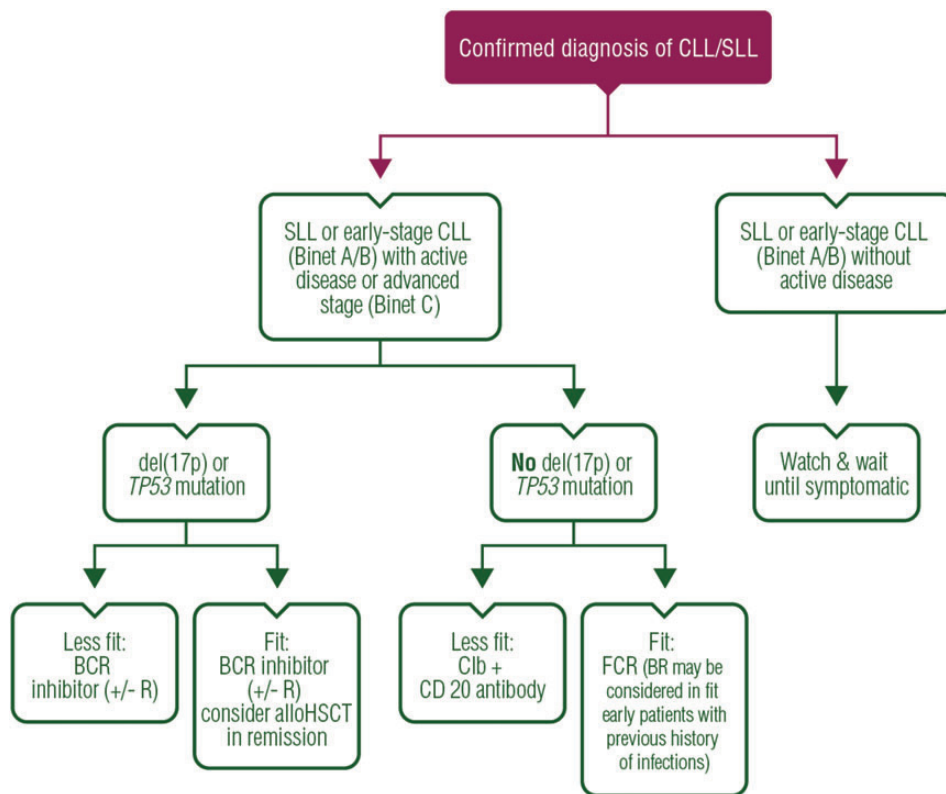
Confirmed diagnosis of CLL/SLL

SLL or early-stage CLL (Binet A/B) with active disease or advanced stage (Binet C)

SLL or early-stage CLL (Binet A/B) without active disease

del(17p) or TP53 mutation

No del(17p) or TP53 mutation

Watch & wait until symptomatic

Less fit: BCR inhibitor (+/- R)

Fit: BCR inhibitor (+/- R) consider alloHSCT in remission

Less fit: Clb + CD 20 antibody

Fit: FCR (BR may be considered in fit early patients with previous history of infections)